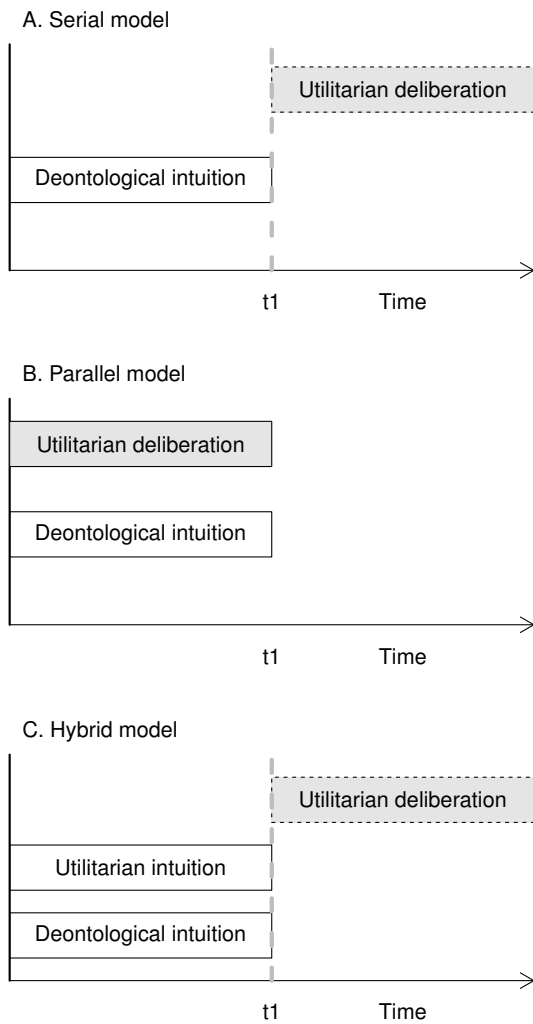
A. Serial model

Utilitarian deliberation

Deontological intuition

t1 Time

B. Parallel model

Utilitarian deliberation

Deontological intuition

t1 Time

C. Hybrid model

Utilitarian deliberation

Utilitarian intuition

Deontological intuition

t1 Time